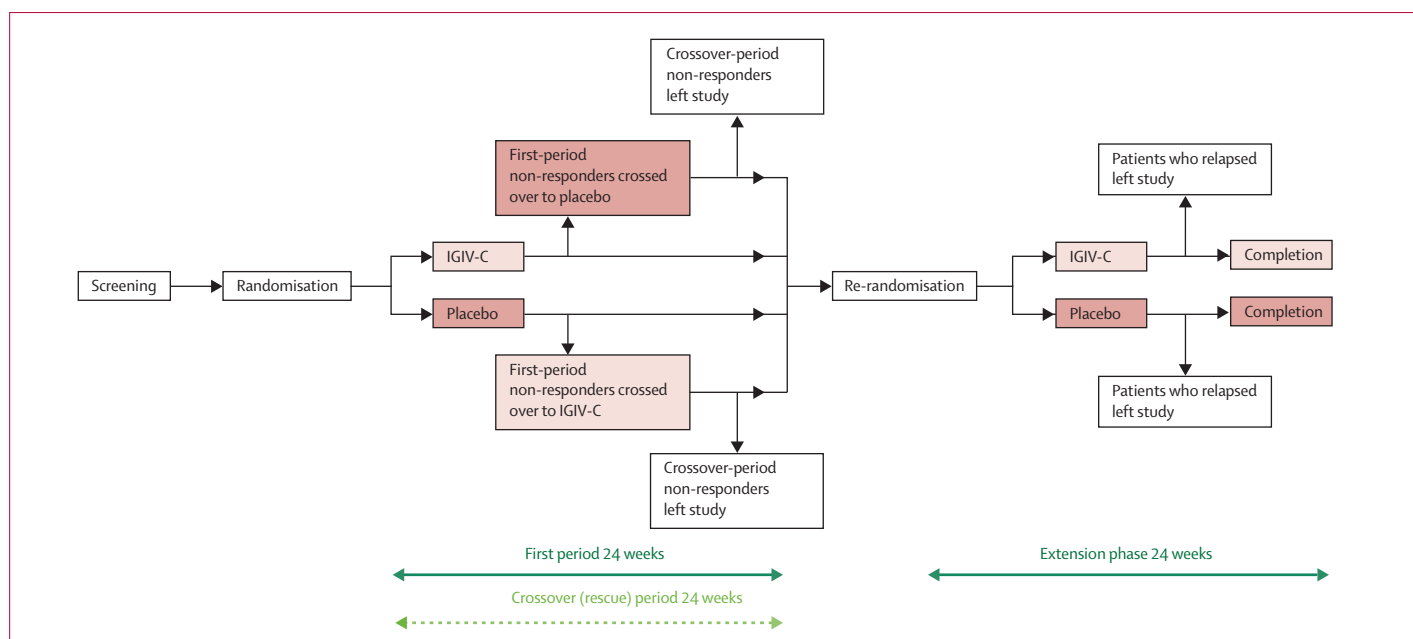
Crossover-period non-responders left study

First-period non-responders crossed over to placebo

Patients who relapsed left study

Screening

Randomisation

IGIV-C

Placebo

Re-randomisation

IGIV-C

Placebo

Completion

Completion

First-period non-responders crossed over to IGIV-C

Patients who relapsed left study

Crossover-period non-responders left study

First period 24 weeks

Extension phase 24 weeks

Crossover (rescue) period 24 weeks